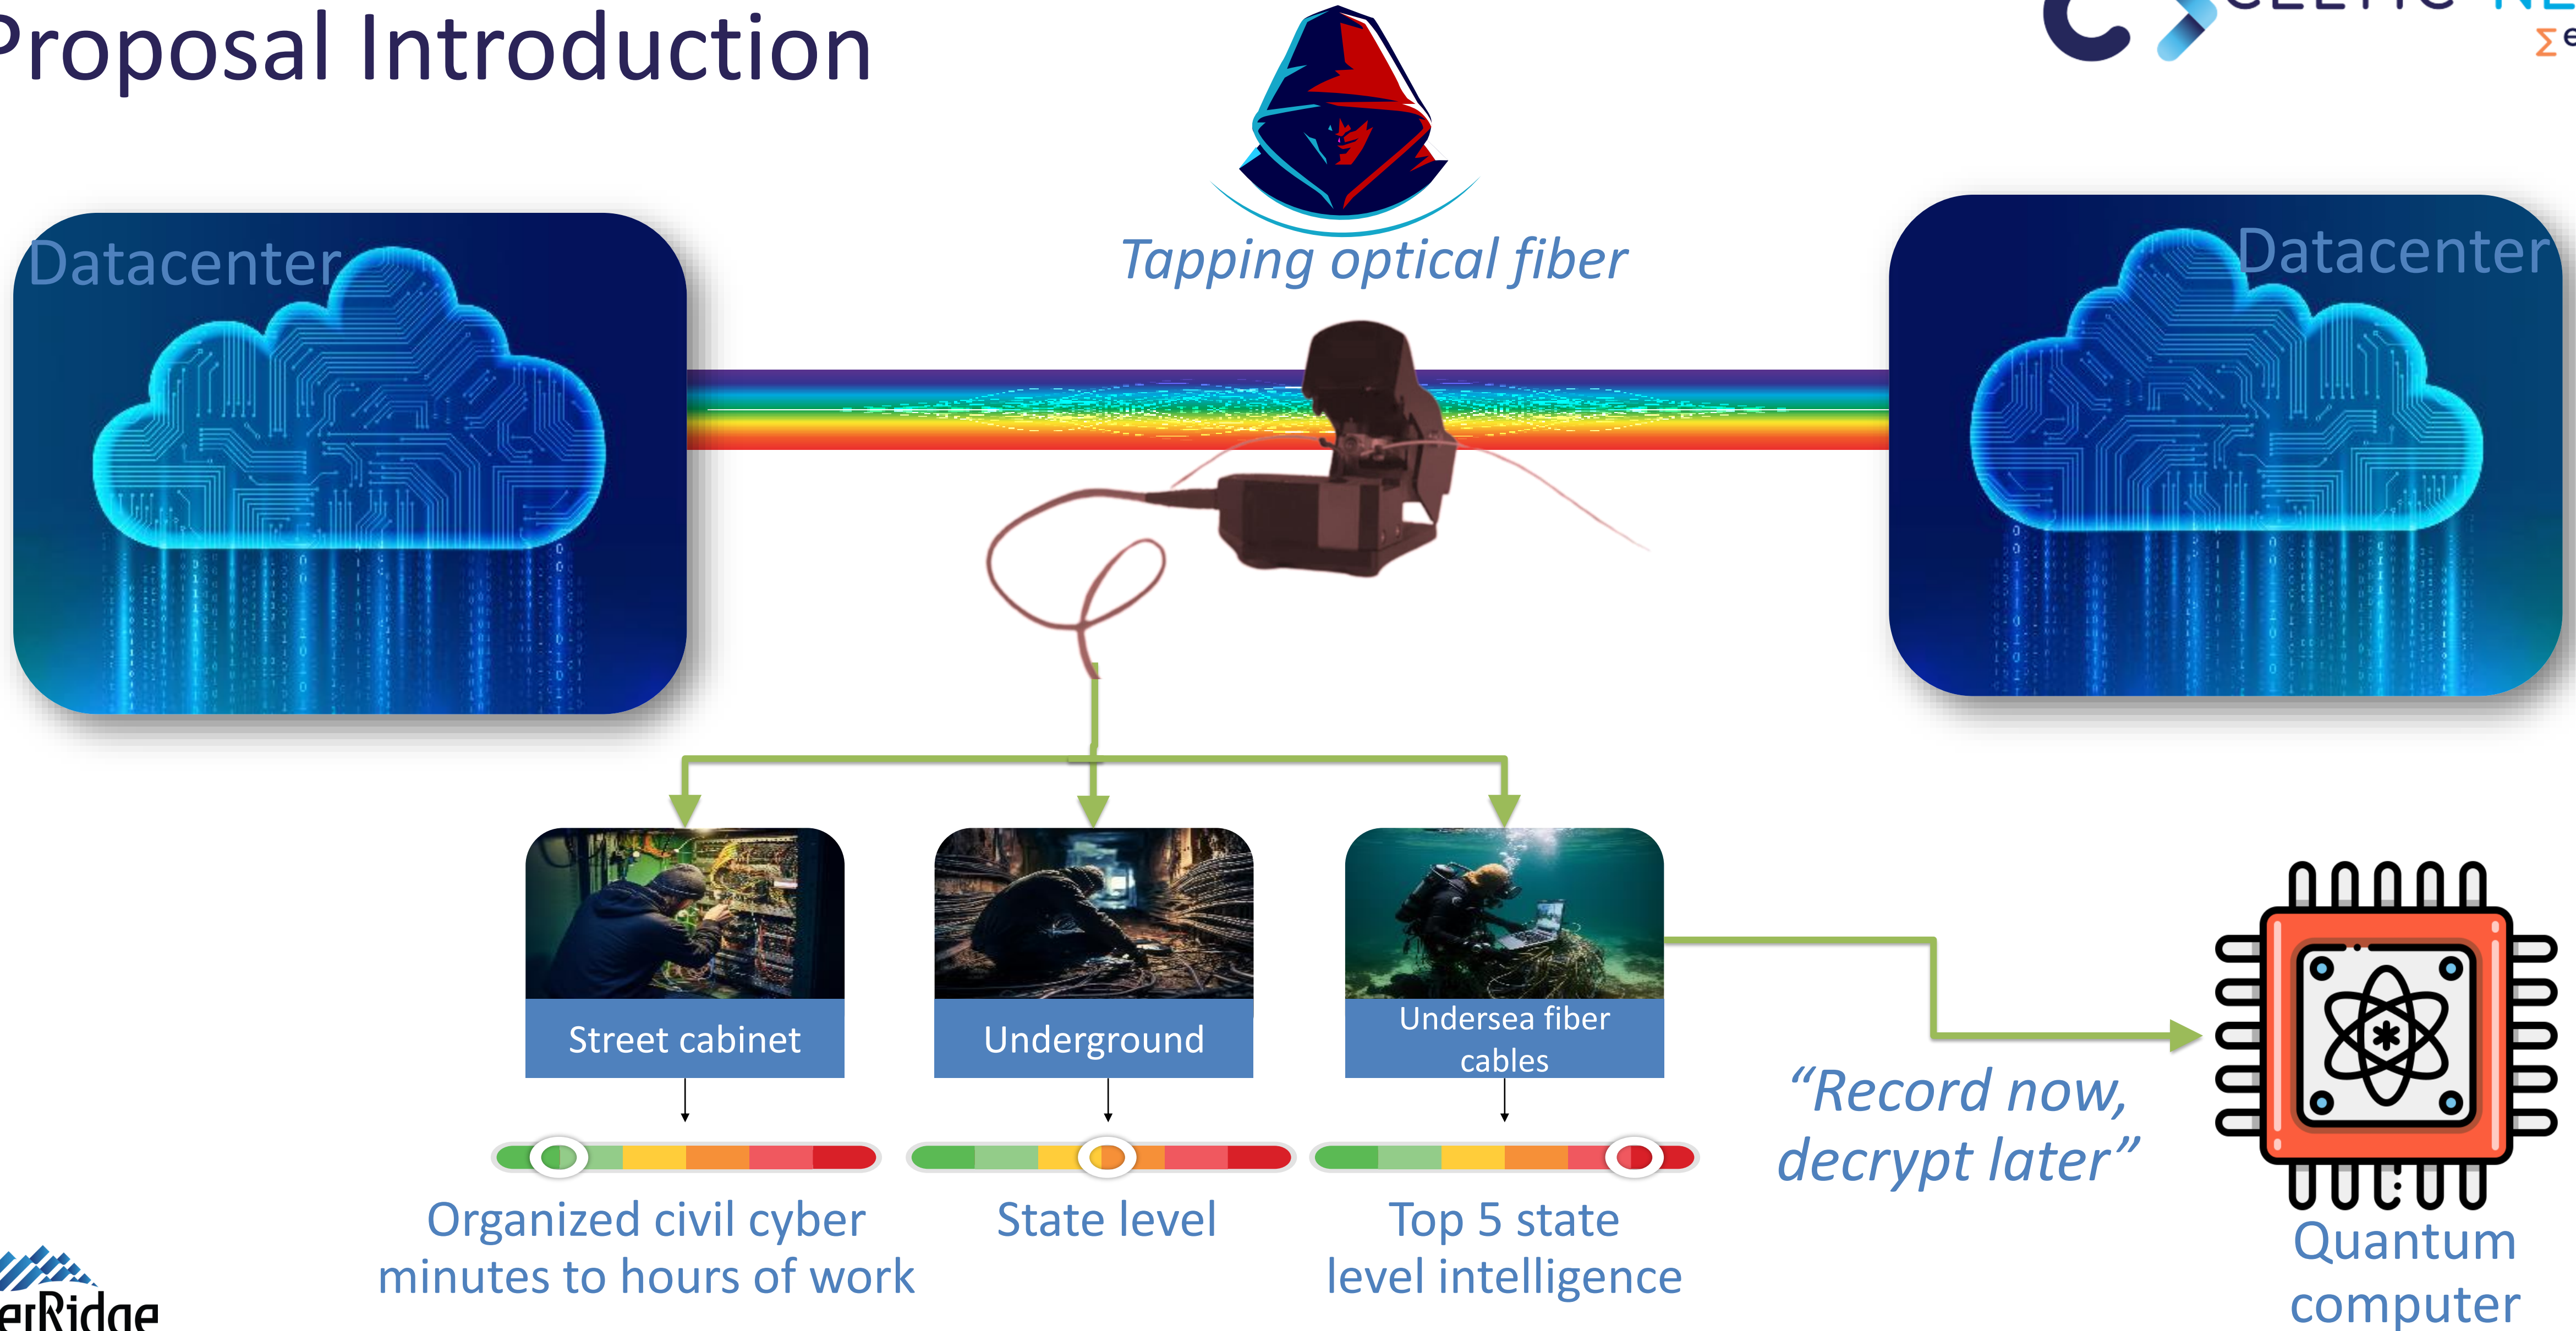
Proposal Introduction

Tapping optical fiber

Datacenter

Datacenter

Street cabinet

Underground

Undersea fiber cables

Organized civil cyber minutes to hours of work

State level

Top 5 state level intelligence

“Record now, decrypt later”

Quantum computer

erRidge